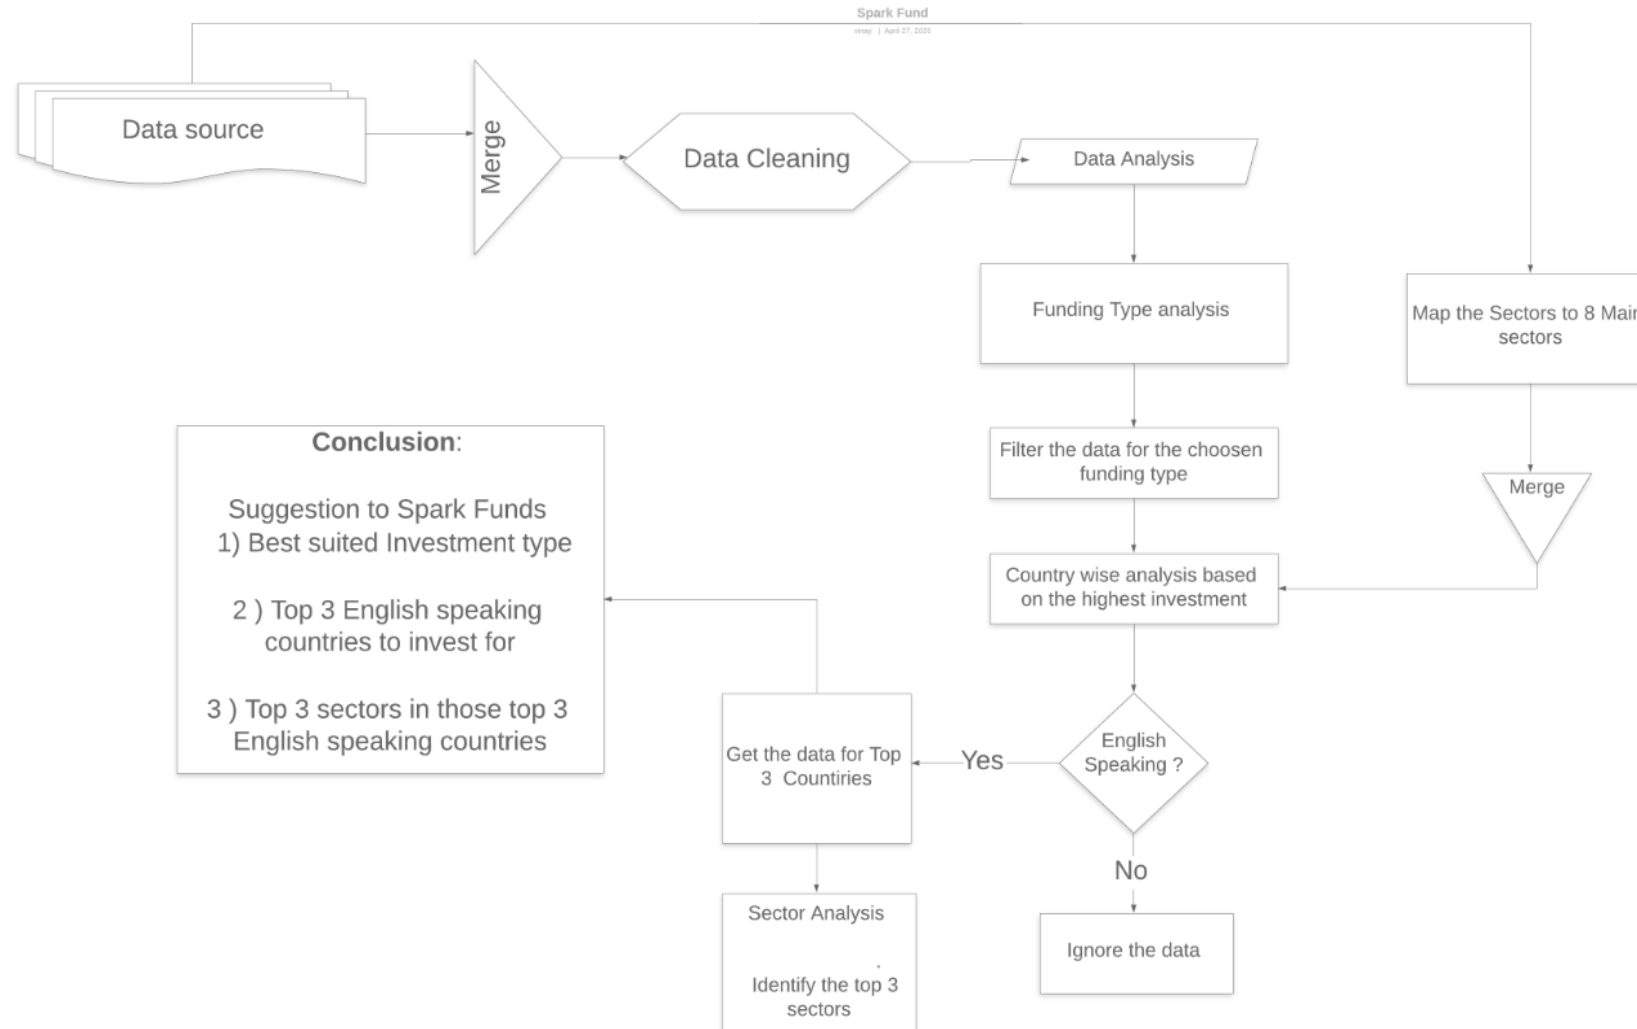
Spark Fund

vinay | April 27, 2020

Data source

Merge

Data Cleaning

Data Analysis

Funding Type analysis

Map the Sectors to 8 Mai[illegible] sectors

Filter the data for the choosen funding type

Merge

Country wise analysis based on the highest investment

Conclusion:

Suggestion to Spark Funds
1) Best suited Investment type

2 ) Top 3 English speaking countries to invest for

3 ) Top 3 sectors in those top 3 English speaking countries

Get the data for Top 3 Countiries

Yes

English Speaking ?

No

Sector Analysis

Identify the top 3 sectors

Ignore the data